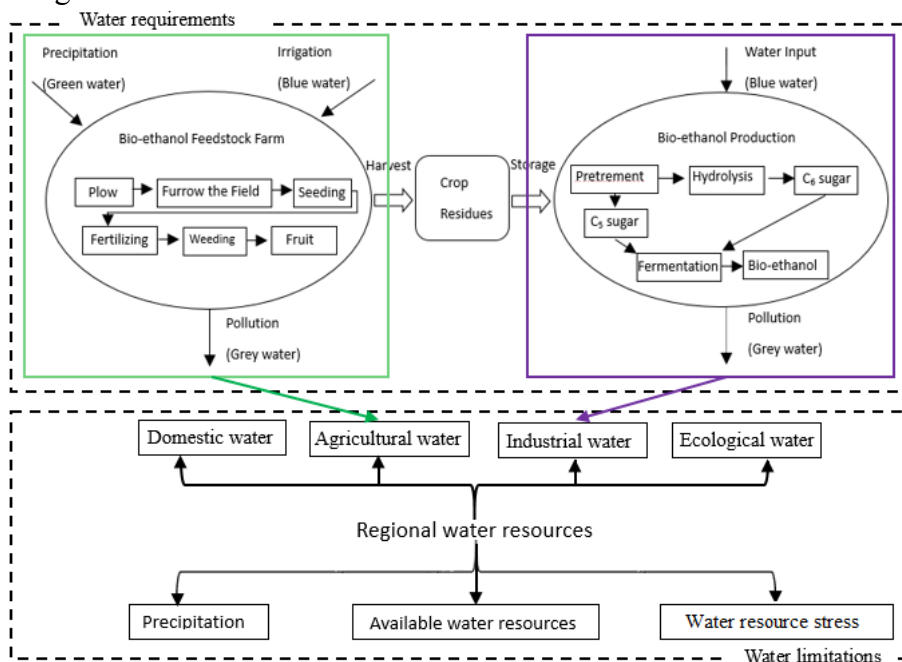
Water requirements

Precipitation
(Green water)

Irrigation
(Blue water)

Bio-ethanol Feedstock Farm

Plow
Furrow the Field
Seeding
Fertilizing
Weeding
Fruit

Pollution
(Grey water)

Harvest

Crop
Residues

Storage

Water Input
(Blue water)

Bio-ethanol Production

Pretrement
Hydrolysis
$C_6$ sugar
$C_5$ sugar
Fermentation
Bio-ethanol

Pollution
(Grey water)

Domestic water
Agricultural water
Industrial water
Ecological water

Regional water resources

Precipitation
Available water resources
Water resource stress

Water limitations